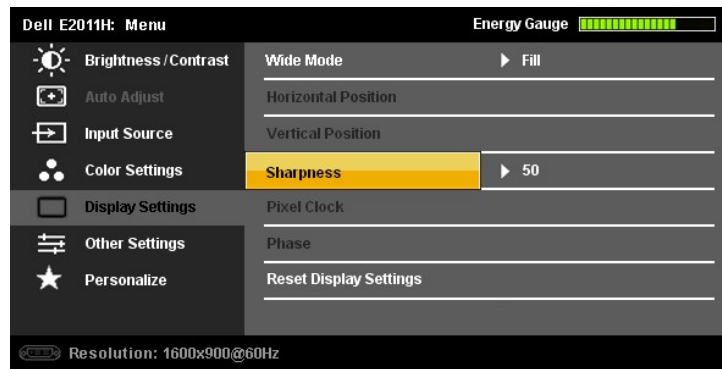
Dell E2011H: Menu

Energy Gauge

Brightness / Contrast
Auto Adjust
Input Source
Color Settings
Display Settings
Other Settings
Personalize

Wide Mode ▶ Fill
Horizontal Position
Vertical Position
Sharpness ▶ 50
Pixel Clock
Phase
Reset Display Settings

Resolution: 1600x900@60Hz